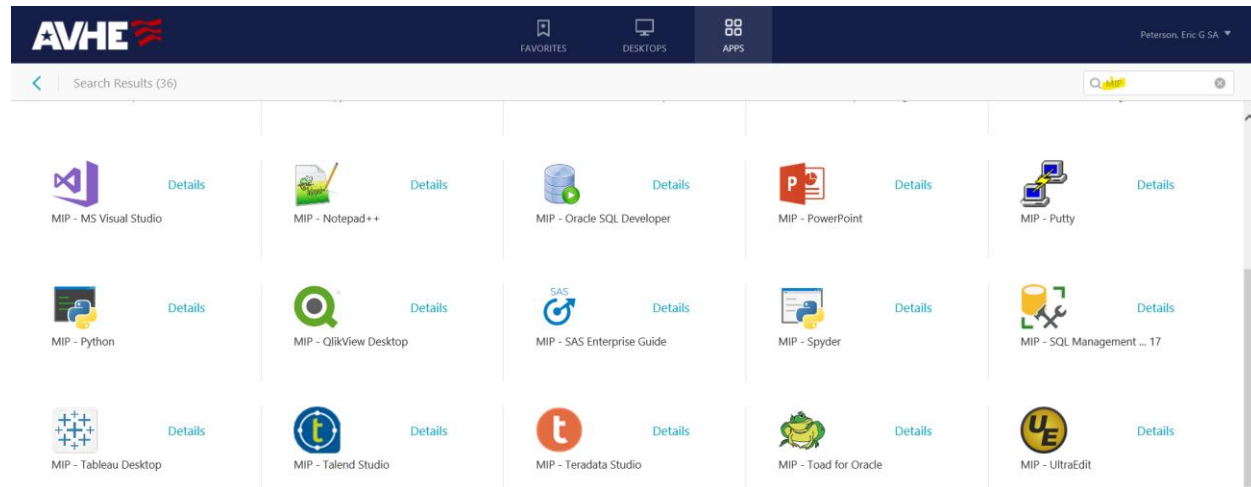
AVHE

FAVORITES
DESKTOPS
APPS

Peterson, Eric G SA

Search Results (36)

MIP

MIP - MS Visual Studio
Details

MIP - Notepad++
Details

MIP - Oracle SQL Developer
Details

MIP - PowerPoint
Details

MIP - Putty
Details

MIP - Python
Details

MIP - QlikView Desktop
Details

SAS
MIP - SAS Enterprise Guide
Details

MIP - Spyder
Details

MIP - SQL Management ... 17
Details

MIP - Tableau Desktop
Details

MIP - Talend Studio
Details

MIP - Teradata Studio
Details

MIP - Toad for Oracle
Details

UE
MIP - UltraEdit
Details